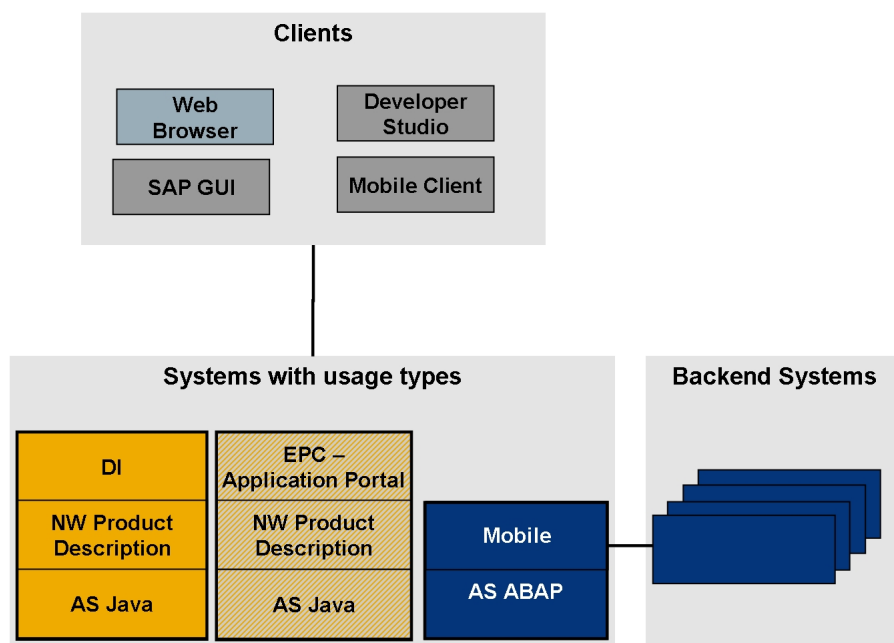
Clients

Web Browser

Developer Studio

SAP GUI

Mobile Client

Systems with usage types

Backend Systems

DI

NW Product Description

AS Java

EPC – Application Portal

NW Product Description

AS Java

Mobile

AS ABAP